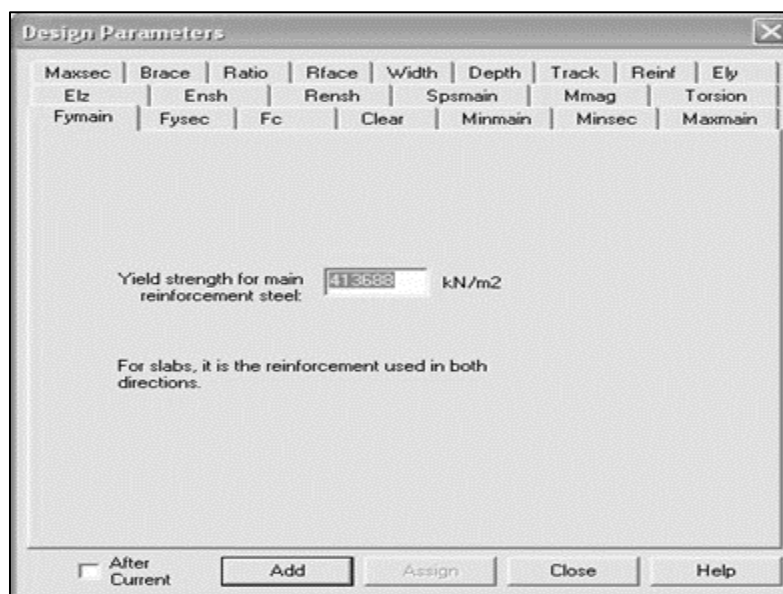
Design Parameters

Maxsec | Brace | Ratio | Rface | Width | Depth | Track | Reinf | Ely
Elz | Ensh | Rensh | Spsmain | Mmag | Torsion
Fymain | Fysec | Fc | Clear | Minmain | Minsec | Maxmain

Yield strength for main reinforcement steel: 413688 kN/m2

For slabs, it is the reinforcement used in both directions.

After Current

Add

Assign

Close

Help